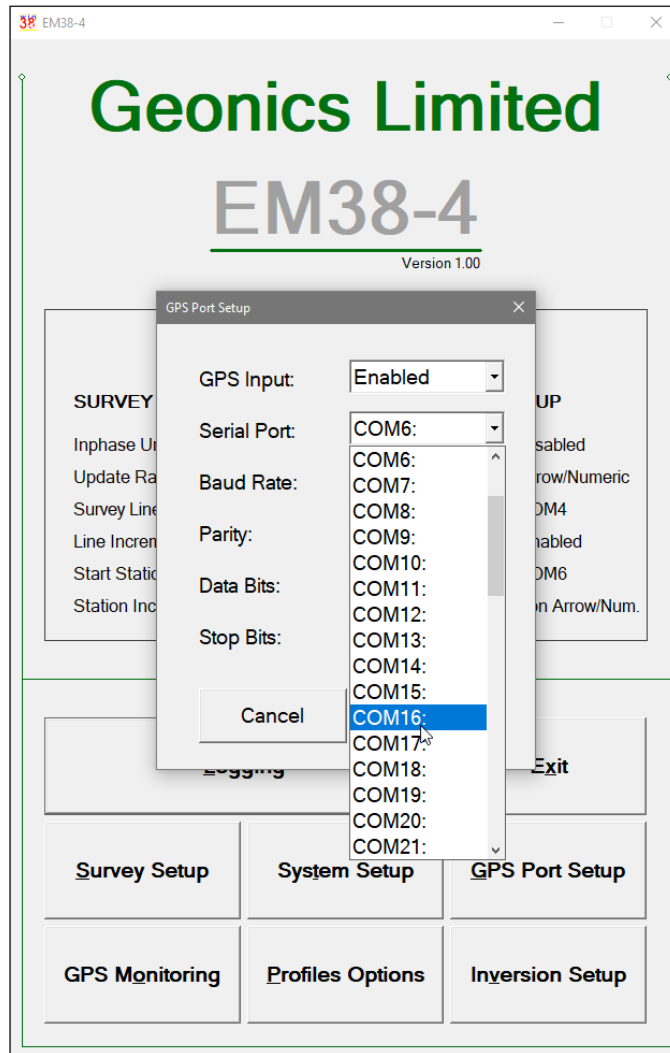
EM38-4

Geonics Limited

EM38-4

Version 1.00

GPS Port Setup

GPS Input: Enabled

Serial Port: COM6:

Baud Rate:

Parity:

Data Bits:

Stop Bits:

Cancel

COM6:
COM7:
COM8:
COM9:
COM10:
COM11:
COM12:
COM13:
COM14:
COM15:
COM16:
COM17:
COM18:
COM19:
COM20:
COM21:

SURVEY
Inphase Ur
Update Ra
Survey Line
Line Increm
Start Statio
Station Inc

UP
sabled
rrow/Numeric
M4
nabled
M6
n Arrow/Num.

Logging

Exit

Survey Setup

System Setup

GPS Port Setup

GPS Monitoring

Profiles Options

Inversion Setup